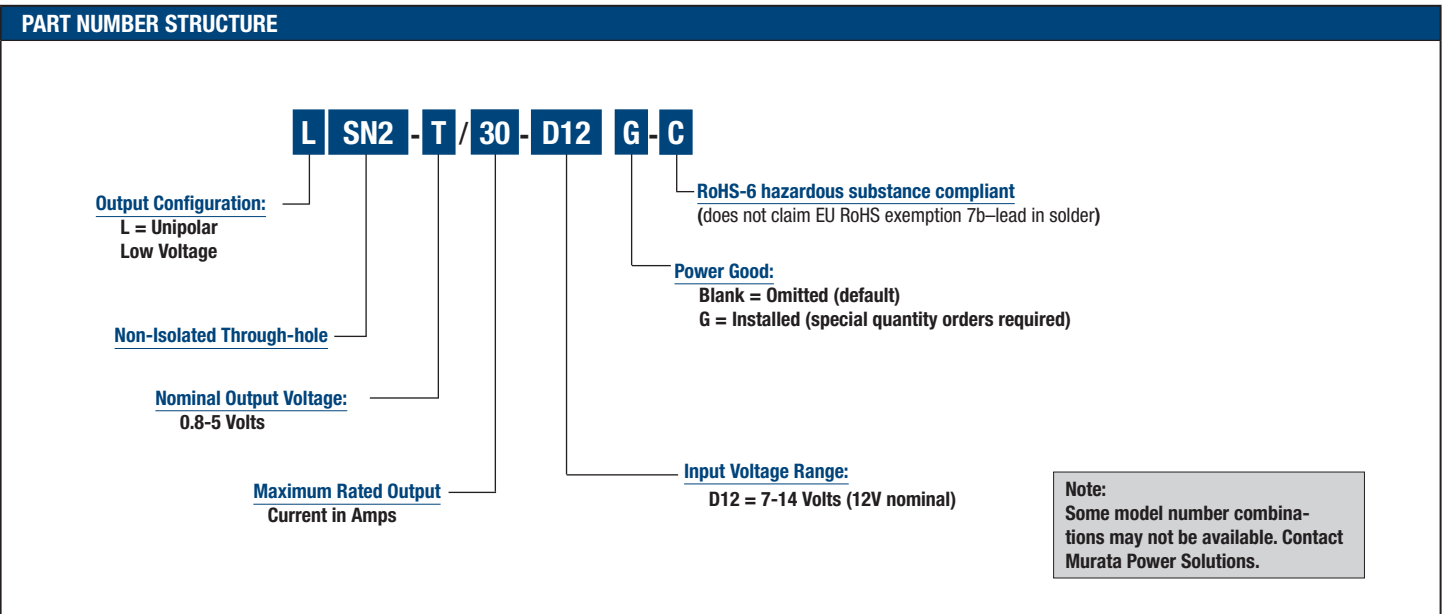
PART NUMBER STRUCTURE

L SN2 - T / 30 - D12 G - C

RoHS-6 hazardous substance compliant
(does not claim EU RoHS exemption 7b–lead in solder)

Output Configuration:
L = Unipolar
Low Voltage

Power Good:
Blank = Omitted (default)
G = Installed (special quantity orders required)

Non-Isolated Through-hole

Nominal Output Voltage:
0.8-5 Volts

Input Voltage Range:
D12 = 7-14 Volts (12V nominal)

Maximum Rated Output
Current in Amps

Note:
Some model number combinations may not be available. Contact Murata Power Solutions.